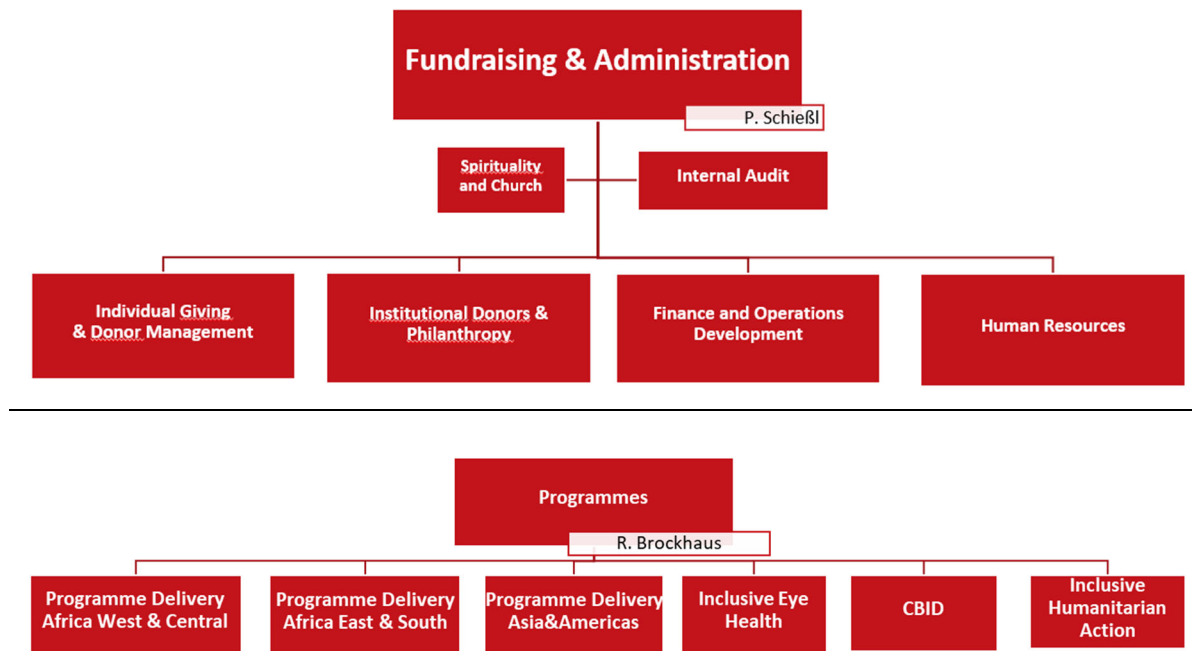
Fundraising & Administration

P. Schießl

Spirituality and Church

Internal Audit

Individual Giving & Donor Management

Institutional Donors & Philanthropy

Finance and Operations Development

Human Resources

Programmes

R. Brockhaus

Programme Delivery Africa West & Central

Programme Delivery Africa East & South

Programme Delivery Asia&Americas

Inclusive Eye Health

CBID

Inclusive Humanitarian Action